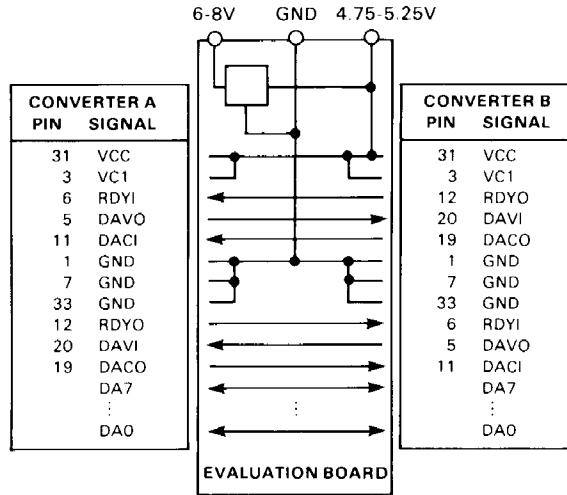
6-8V GND 4.75-5.25V

CONVERTER A

| PIN | SIGNAL |
|---|---|
| 31 | VCC |
| 3 | VC1 |
| 6 | RDYI |
| 5 | DAVO |
| 11 | DACI |
| 1 | GND |
| 7 | GND |
| 33 | GND |
| 12 | RDYO |
| 20 | DAVI |
| 19 | DACO |
| | DA7 |
| | ⋮ |
| | DA0 |

⋮

EVALUATION BOARD

CONVERTER B

| PIN | SIGNAL |
|---|---|
| 31 | VCC |
| 3 | VC1 |
| 12 | RDYO |
| 20 | DAVI |
| 19 | DACO |
| 1 | GND |
| 7 | GND |
| 33 | GND |
| 6 | RDYI |
| 5 | DAVO |
| 11 | DACI |
| | DA7 |
| | ⋮ |
| | DA0 |